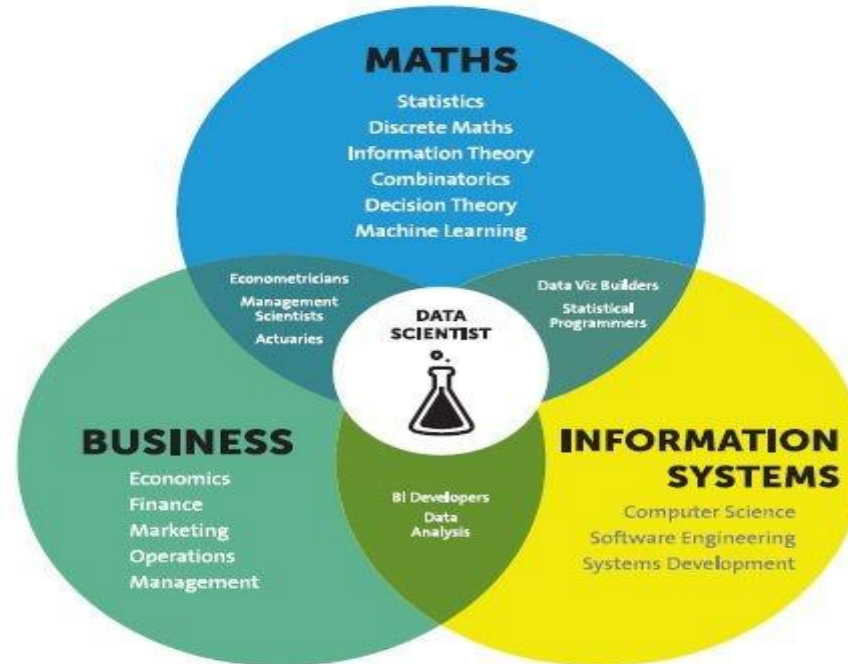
MATHS

Statistics
Discrete Maths
Information Theory
Combinatorics
Decision Theory
Machine Learning

Econometricians
Management Scientists
Actuaries

Data Viz Builders
Statistical Programmers

DATA SCIENTIST

BUSINESS

Economics
Finance
Marketing
Operations
Management

BI Developers
Data Analysis

INFORMATION SYSTEMS

Computer Science
Software Engineering
Systems Development